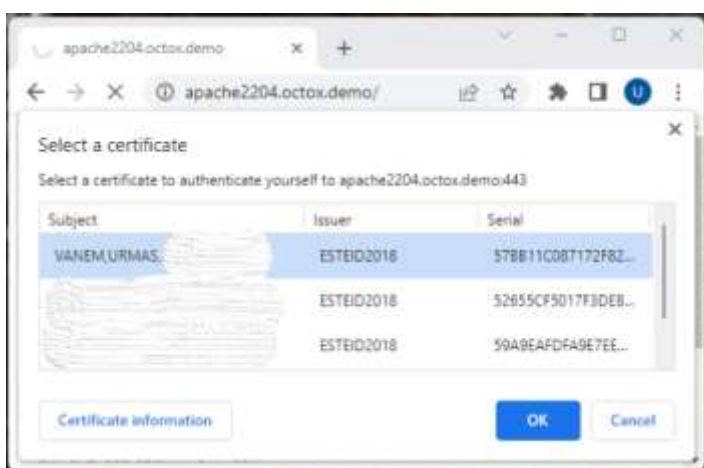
apache2204.octox.demo

apache2204.octox.demo/

Select a certificate

Select a certificate to authenticate yourself to apache2204.octox.demo:443

| Subject | Issuer | Serial |
|---|---|---|
| VANEM,URMAS,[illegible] | ESTEID2018 | 57BB11C087172F8Z... |
| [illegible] | ESTEID2018 | 52655CF5017F3DE8... |
| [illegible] | ESTEID2018 | 59A9EAFDFA9E7EE... |

Certificate information

OK

Cancel